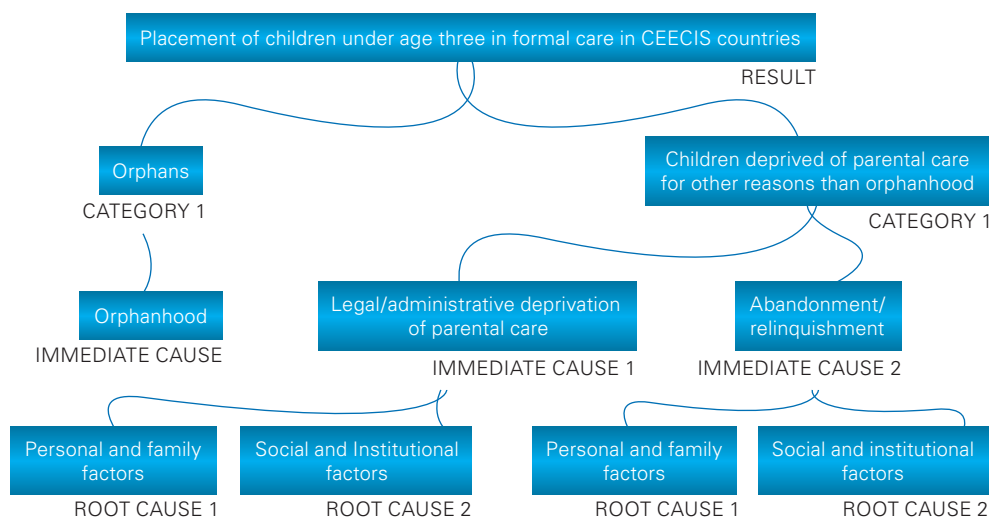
Placement of children under age three in formal care in CEECIS countries
RESULT

Orphans
CATEGORY 1

Children deprived of parental care for other reasons than orphanhood
CATEGORY 1

Orphanhood
IMMEDIATE CAUSE

Legal/administrative deprivation of parental care
IMMEDIATE CAUSE 1

Abandonment/ relinquishment
IMMEDIATE CAUSE 2

Personal and family factors
ROOT CAUSE 1

Social and Institutional factors
ROOT CAUSE 2

Personal and family factors
ROOT CAUSE 1

Social and institutional factors
ROOT CAUSE 2